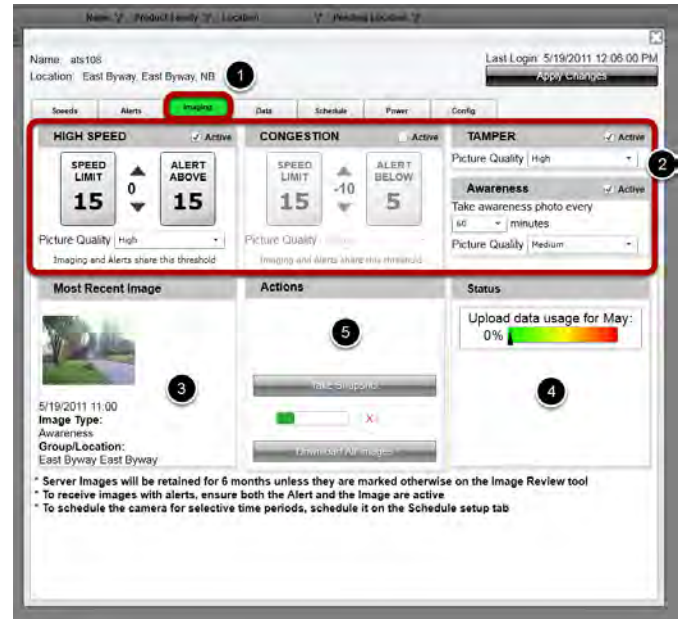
Name Product Family Location Pending Location

Name: ats108
Location: East Byway, East Byway, NB

1

Last Login: 5/19/2011 12:06:00 PM

Apply Changes

Speeds | Alerts | Imaging | Data | Schedule | Power | Config

HIGH SPEED ✓ Active

SPEED LIMIT 15

0

ALERT ABOVE 15

Picture Quality High

Imaging and Alerts share this threshold

CONGESTION Active

SPEED LIMIT 15

-10

ALERT BELOW 5

Picture Quality

Imaging and Alerts share this threshold

TAMPER ✓ Active

Picture Quality High

2

Awareness ✓ Active

Take awareness photo every 60 minutes

Picture Quality Medium

Most Recent Image

3

5/19/2011 11:00
Image Type:
Awareness
Group/Location:
East Byway East Byway

Actions

5

Take Snapshot

Download All Images

Status

Upload data usage for May:
0%

4

* Server Images will be retained for 6 months unless they are marked otherwise on the Image Review tool
* To receive images with alerts, ensure both the Alert and the Image are active
* To schedule the camera for selective time periods, schedule it on the Schedule setup tab